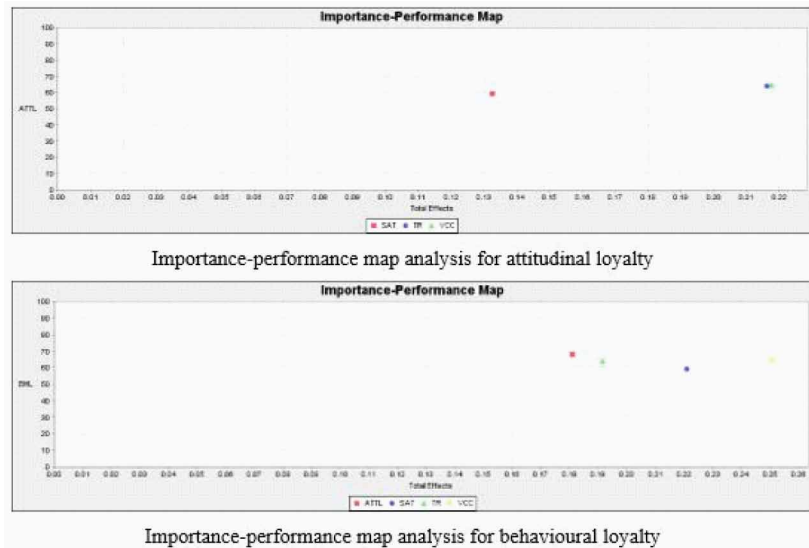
Importance-Performance Map

100
90
80
70
60
50
40
30
20
10
0

ATTL

0.00 0.01 0.02 0.03 0.04 0.05 0.06 0.07 0.08 0.09 0.10 0.11 0.12 0.13 0.14 0.15 0.16 0.17 0.18 0.19 0.20 0.21 0.22

Total Effects

SAT TR VCC

Importance-performance map analysis for attitudinal loyalty

Importance-Performance Map

100
90
80
70
60
50
40
30
20
10
0

BHL

0.00 0.01 0.02 0.03 0.04 0.05 0.06 0.07 0.08 0.09 0.10 0.11 0.12 0.13 0.14 0.15 0.16 0.17 0.18 0.19 0.20 0.21 0.22 0.23 0.24 0.25 0.26

Total Effects

ATTL SAT TR VCC

Importance-performance map analysis for behavioural loyalty